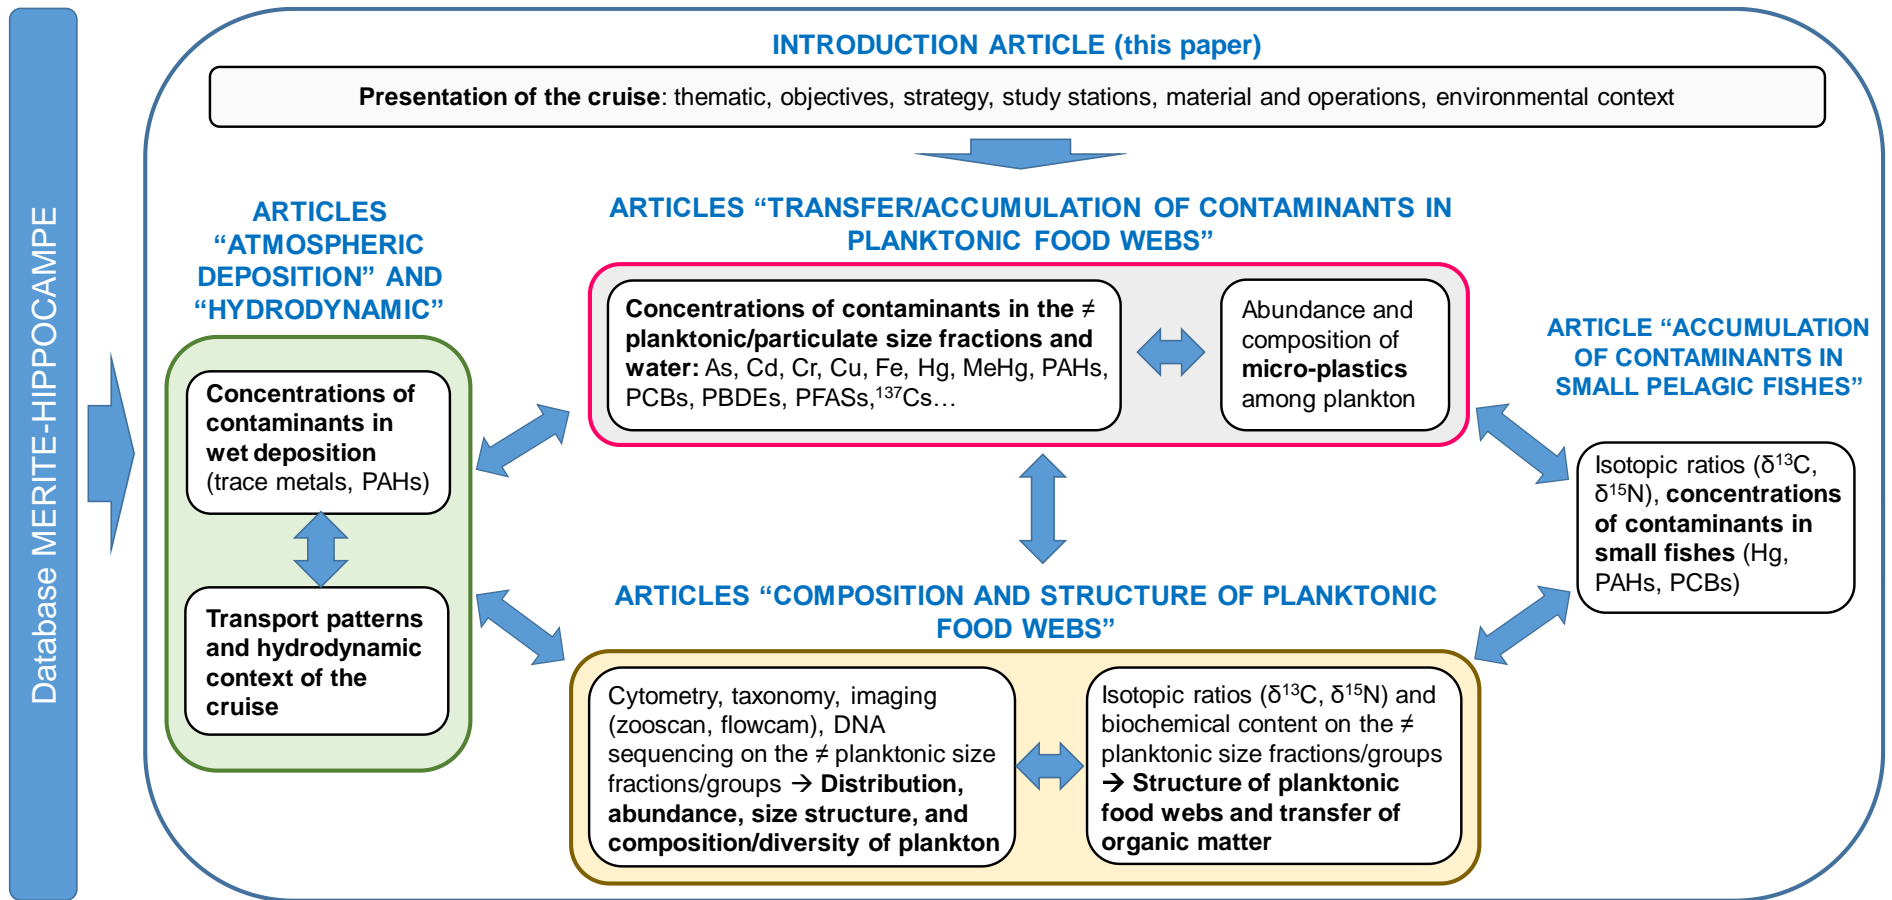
Database MERITE-HIPPOCAMPE

INTRODUCTION ARTICLE (this paper)

Presentation of the cruise: thematic, objectives, strategy, study stations, material and operations, environmental context

ARTICLES "ATMOSPHERIC DEPOSITION" AND "HYDRODYNAMIC"

Concentrations of contaminants in wet deposition (trace metals, PAHs)

Transport patterns and hydrodynamic context of the cruise

ARTICLES "TRANSFER/ACCUMULATION OF CONTAMINANTS IN PLANKTONIC FOOD WEBS"

Concentrations of contaminants in the ≠ planktonic/particulate size fractions and water: As, Cd, Cr, Cu, Fe, Hg, MeHg, PAHs, PCBs, PBDEs, PFASs, $^{137}$Cs…

Abundance and composition of micro-plastics among plankton

ARTICLE "ACCUMULATION OF CONTAMINANTS IN SMALL PELAGIC FISHES"

Isotopic ratios ($\delta^{13}$C, $\delta^{15}$N), concentrations of contaminants in small fishes (Hg, PAHs, PCBs)

ARTICLES "COMPOSITION AND STRUCTURE OF PLANKTONIC FOOD WEBS"

Cytometry, taxonomy, imaging (zooscan, flowcam), DNA sequencing on the ≠ planktonic size fractions/groups → Distribution, abundance, size structure, and composition/diversity of plankton

Isotopic ratios ($\delta^{13}$C, $\delta^{15}$N) and biochemical content on the ≠ planktonic size fractions/groups → Structure of planktonic food webs and transfer of organic matter